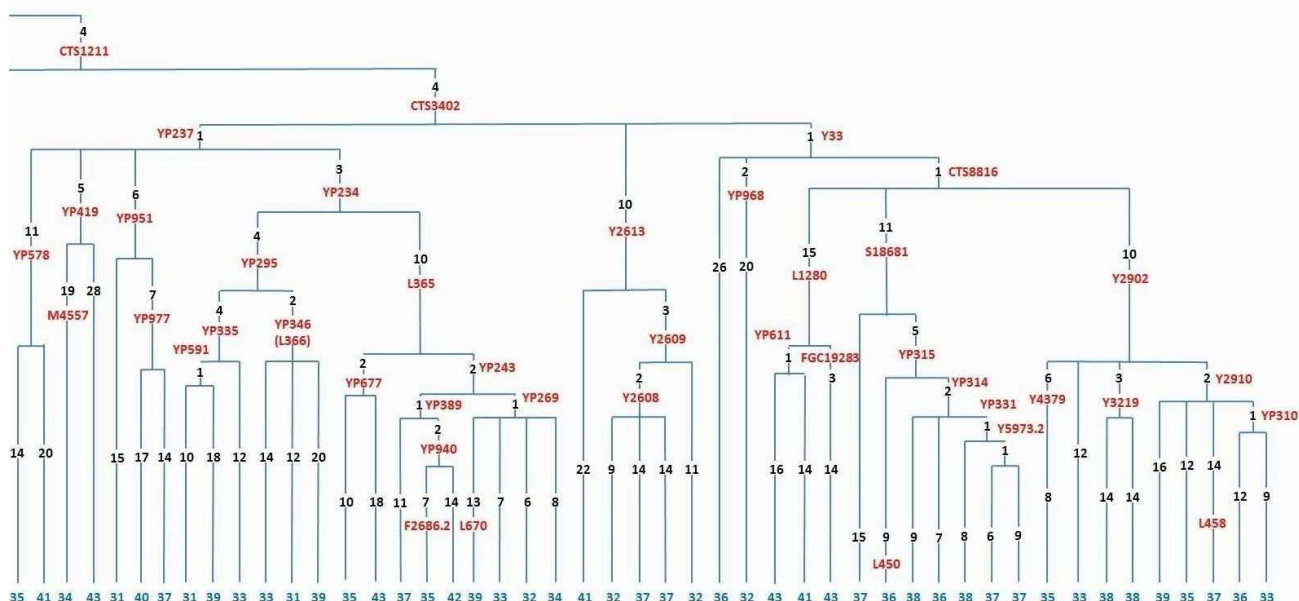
4
CTS1211

4
CTS3402

YP237 1

1 Y33

3
YP234

2
YP968

1 CTS8816

11
YP578

5
YP419

6
YP951

4
YP295

10
L365

10
Y2613

26

20

15
L1280

11
S18681

10
Y2902

19
M4557

28

7
YP977

4
YP335

2
YP346
(L366)

3
Y2609

YP611

1 FGC19283

3

5
YP315

YP591

1

2
YP677

2 YP243

2
Y2608

YP314

6
Y4379

3
Y3219

2 Y2910

1 YP389

1 YP269

2
YP331

1 Y5973.2

1 YP310

2
YP940

1

14 20 15 17 14 10 18 12 14 12 20 10 18 11 7 14 13 7 6 8 22 9 14 14 11 16 14 14 15 9 9 7 8 6 9 8 12 14 14 16 12 14 12 9

F2686.2 L670 L450 L458

35 41 34 43 31 40 37 31 39 33 33 31 39 35 43 37 35 42 39 33 32 34 41 32 37 37 32 36 32 43 41 43 37 36 38 36 38 37 37 35 33 38 38 39 35 37 36 33